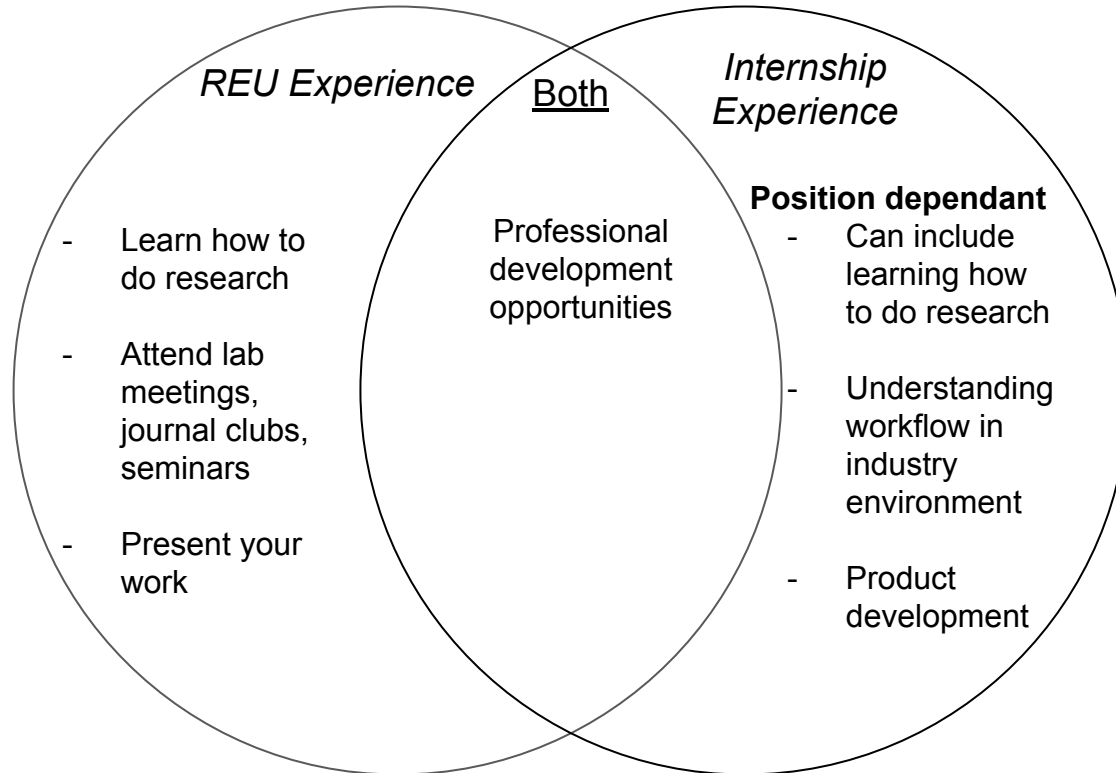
*REU Experience*

- Learn how to do research
- Attend lab meetings, journal clubs, seminars
- Present your work

Both

Professional development opportunities

*Internship Experience*

**Position dependant**

- Can include learning how to do research
- Understanding workflow in industry environment
- Product development